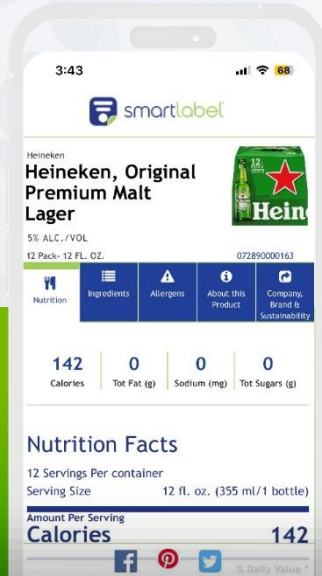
3:43

68

smartlabel

Heineken

Heineken, Original Premium Malt Lager

5% ALC./VOL

12 Pack- 12 FL. OZ.

072890000163

12

Hein

Nutrition

Ingredients

Allergens

About this Product

Company, Brand & Sustainability

142
Calories

0
Tot Fat (g)

0
Sodium (mg)

0
Tot Sugars (g)

Nutrition Facts

12 Servings Per container

Serving Size 12 fl. oz. (355 ml/1 bottle)

Amount Per Serving

Calories 142

% Daily Value *